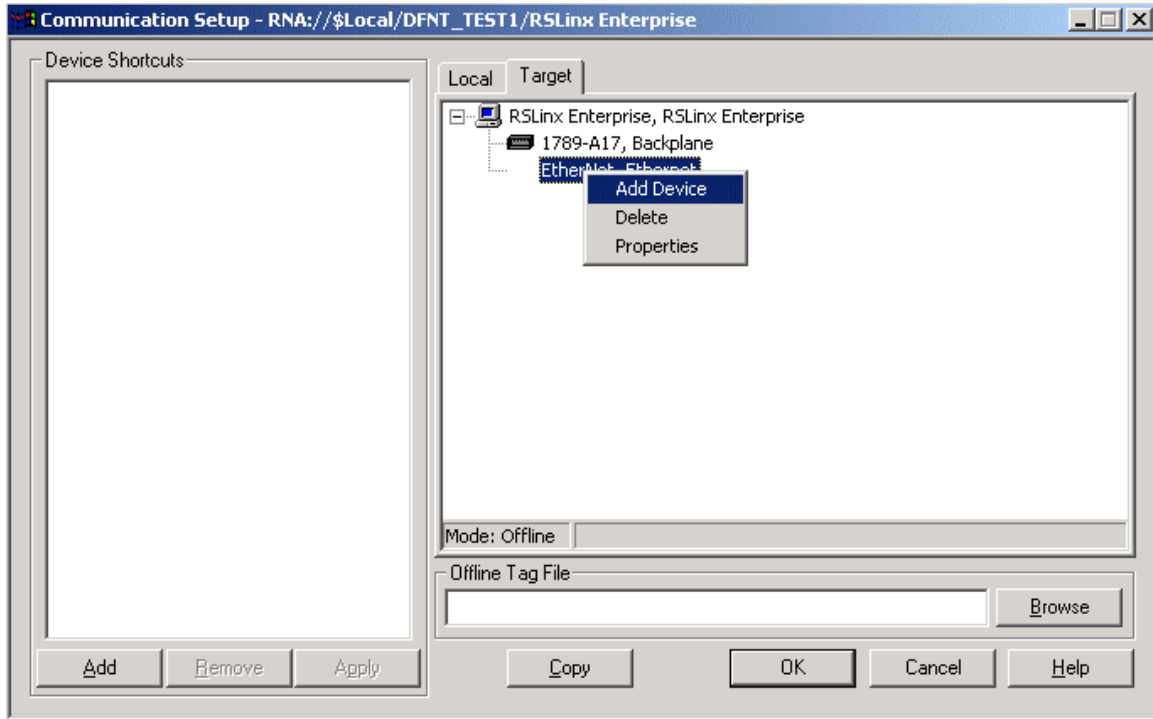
Communication Setup - RNA://$Local/DFNT_TEST1/RSLinx Enterprise

Device Shortcuts

Local | Target

RSLinx Enterprise, RSLinx Enterprise
1789-A17, Backplane
EtherNet, Ethernet

Add Device
Delete
Properties

Mode: Offline

Offline Tag File

Browse

Add | Remove | Apply

Copy | OK | Cancel | Help